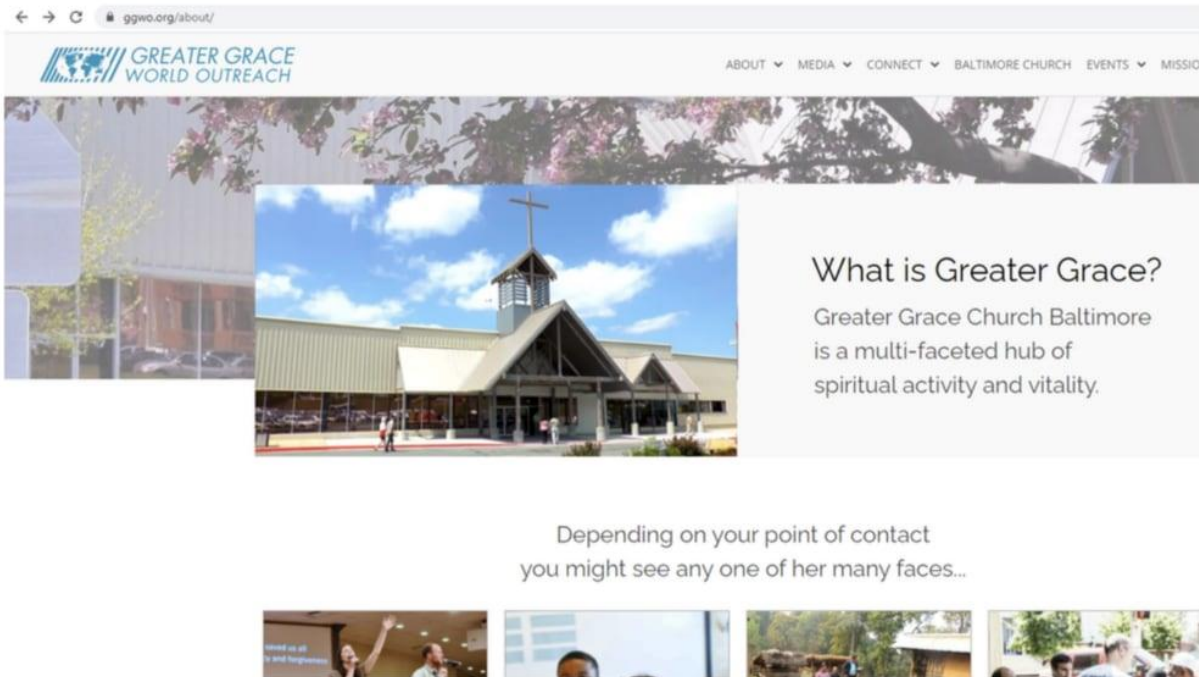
ggwo.org/about/

GREATER GRACE WORLD OUTREACH

ABOUT MEDIA CONNECT BALTIMORE CHURCH EVENTS MISSIO

What is Greater Grace?

Greater Grace Church Baltimore is a multi-faceted hub of spiritual activity and vitality.

Depending on your point of contact you might see any one of her many faces...

saved us all
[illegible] and forgiveness